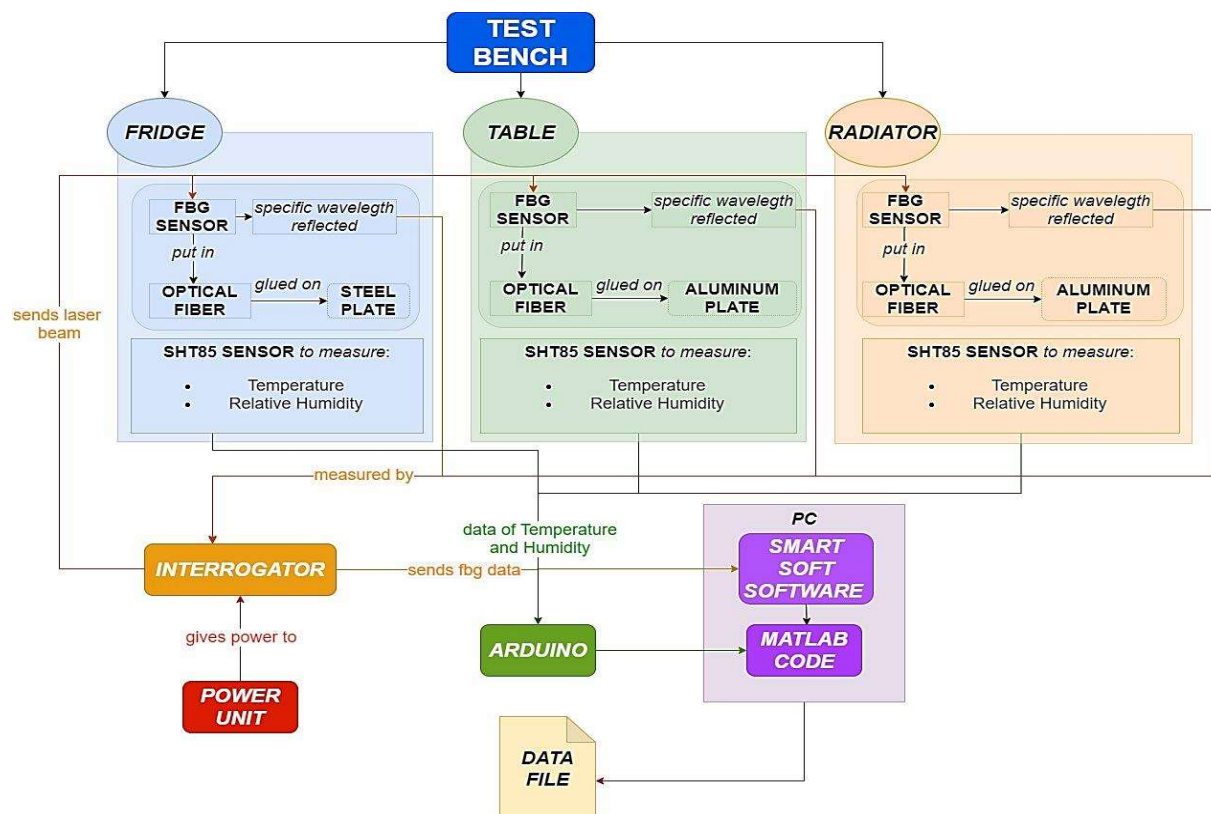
TEST BENCH

FRIDGE

FBG SENSOR

specific wavelegth reflected

put in

OPTICAL FIBER

glued on

STEEL PLATE

SHT85 SENSOR to measure:

- Temperature
- Relative Humidity

TABLE

FBG SENSOR

specific wavelegth reflected

put in

OPTICAL FIBER

glued on

ALUMINUM PLATE

SHT85 SENSOR to measure:

- Temperature
- Relative Humidity

RADIATOR

FBG SENSOR

specific wavelegth reflected

put in

OPTICAL FIBER

glued on

ALUMINUM PLATE

SHT85 SENSOR to measure:

- Temperature
- Relative Humidity

sends laser beam

measured by

data of Temperature and Humidity

PC

INTERROGATOR

sends fbg data

SMART SOFT SOFTWARE

MATLAB CODE

gives power to

ARDUINO

POWER UNIT

DATA FILE